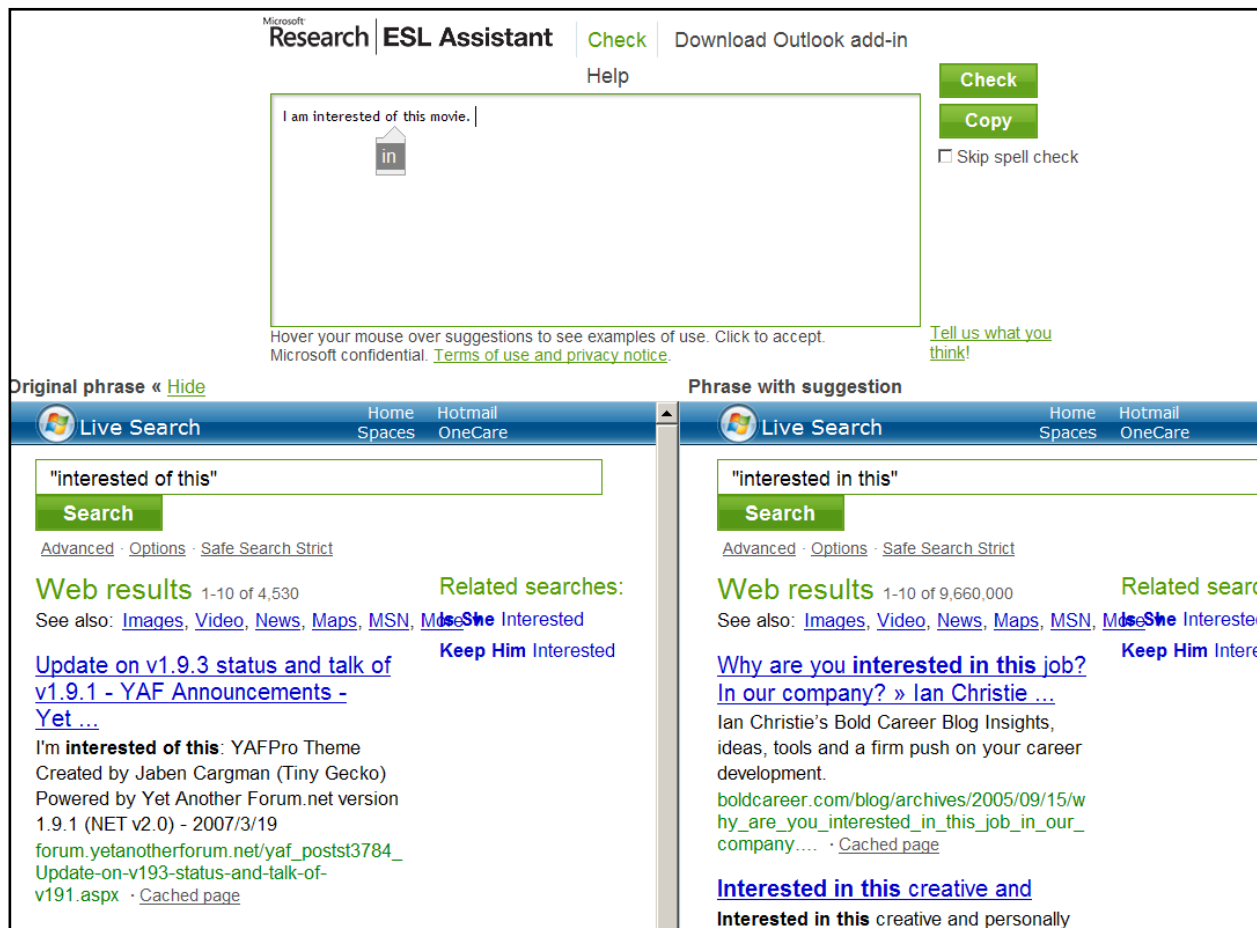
Microsoft Research | ESL Assistant Check Download Outlook add-in

Help

I am interested of this movie.

in

Check

Copy

Skip spell check

Hover your mouse over suggestions to see examples of use. Click to accept. Microsoft confidential. Terms of use and privacy notice.

Tell us what you think!

Original phrase « Hide

Phrase with suggestion

Live Search Home Hotmail Spaces OneCare

"interested of this"

Search

Advanced · Options · Safe Search Strict

Web results 1-10 of 4,530

See also: Images, Video, News, Maps, MSN, More

Related searches:

Is She Interested

Keep Him Interested

Update on v1.9.3 status and talk of v1.9.1 - YAF Announcements - Yet ...

I'm **interested of this**: YAFPro Theme Created by Jaben Cargman (Tiny Gecko) Powered by Yet Another Forum.net version 1.9.1 (NET v2.0) - 2007/3/19

forum.yetanotherforum.net/yaf_postst3784_Update-on-v193-status-and-talk-of-v191.aspx · Cached page

Live Search Home Hotmail Spaces OneCare

"interested in this"

Search

Advanced · Options · Safe Search Strict

Web results 1-10 of 9,660,000

See also: Images, Video, News, Maps, MSN, More

Related searc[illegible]

Is She Intereste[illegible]

Keep Him Intere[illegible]

Why are you **interested in this** job? In our company? » Ian Christie ...

Ian Christie's Bold Career Blog Insights, ideas, tools and a firm push on your career development.

boldcareer.com/blog/archives/2005/09/15/why_are_you_interested_in_this_job_in_our_company.... · Cached page

**Interested in this** creative and

**Interested in this** creative and personally